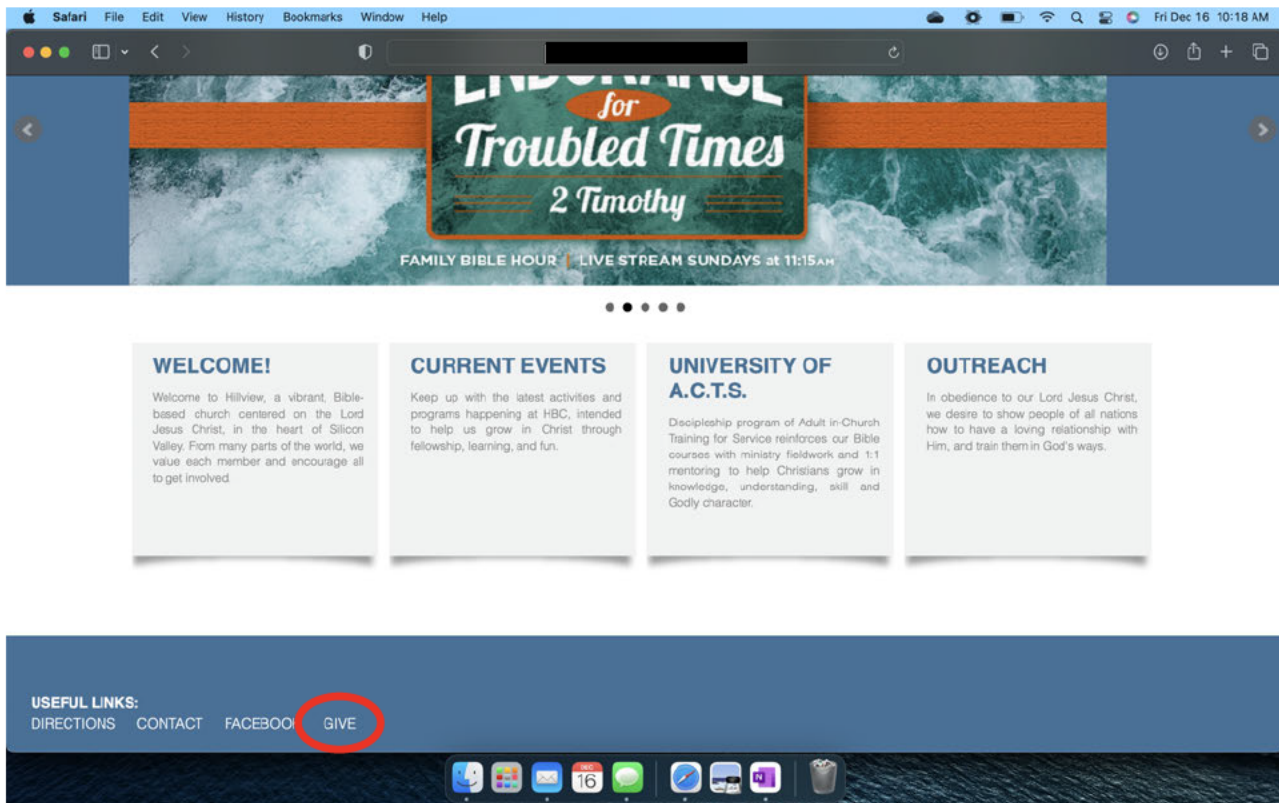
Safari File Edit View History Bookmarks Window Help

Fri Dec 16 10:18 AM

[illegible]
for
Troubled Times
2 Timothy

FAMILY BIBLE HOUR | LIVE STREAM SUNDAYS at 11:15AM

WELCOME!

Welcome to Hillview, a vibrant, Bible-based church centered on the Lord Jesus Christ, in the heart of Silicon Valley. From many parts of the world, we value each member and encourage all to get involved.

CURRENT EVENTS

Keep up with the latest activities and programs happening at HBC, intended to help us grow in Christ through fellowship, learning, and fun.

UNIVERSITY OF A.C.T.S.

Discipleship program of Adult in-Church Training for Service reinforces our Bible courses with ministry fieldwork and 1:1 mentoring to help Christians grow in knowledge, understanding, skill and Godly character.

OUTREACH

In obedience to our Lord Jesus Christ, we desire to show people of all nations how to have a loving relationship with Him, and train them in God's ways.

USEFUL LINKS:
DIRECTIONS CONTACT FACEBOOK GIVE

DEC
16